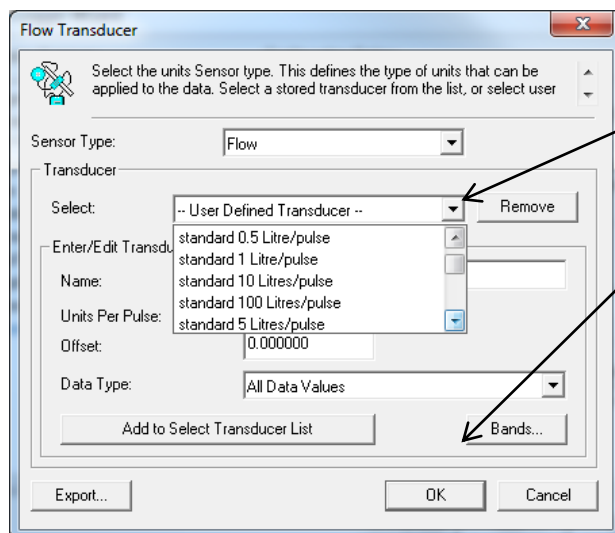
Flow Transducer

Select the units Sensor type. This defines the type of units that can be applied to the data. Select a stored transducer from the list, or select user

Sensor Type: Flow

Transducer

Select: -- User Defined Transducer -- Remove

standard 0.5 Litre/pulse
standard 1 Litre/pulse
standard 10 Litres/pulse
standard 100 Litres/pulse
standard 5 Litres/pulse

Enter/Edit Transdu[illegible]

Name:

Units Per Pulse:

Offset: 0.000000

Data Type: All Data Values

Add to Select Transducer List

Bands...

Export...

OK

Cancel